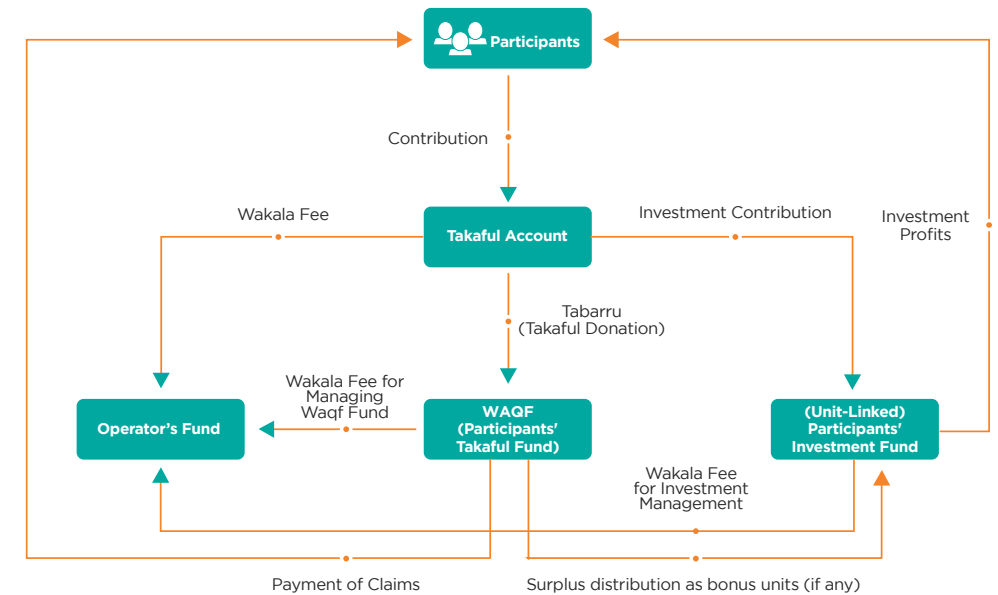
Participants

Contribution

Wakala Fee

Takaful Account

Investment Contribution

Investment Profits

Tabarru (Takaful Donation)

Wakala Fee for Managing Waqf Fund

Operator's Fund

WAQF (Participants' Takaful Fund)

(Unit-Linked) Participants' Investment Fund

Wakala Fee for Investment Management

Payment of Claims

Surplus distribution as bonus units (if any)